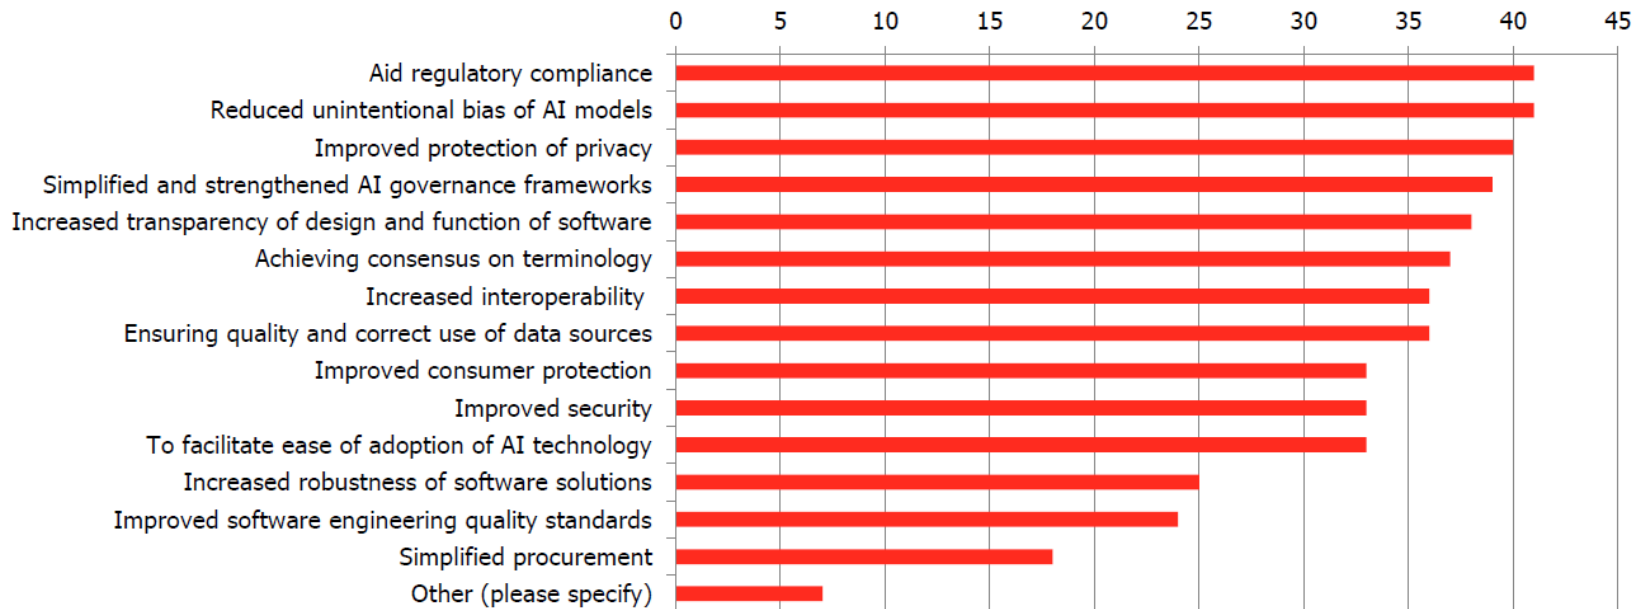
0 5 10 15 20 25 30 35 40 45

Aid regulatory compliance
Reduced unintentional bias of AI models
Improved protection of privacy
Simplified and strengthened AI governance frameworks
Increased transparency of design and function of software
Achieving consensus on terminology
Increased interoperability
Ensuring quality and correct use of data sources
Improved consumer protection
Improved security
To facilitate ease of adoption of AI technology
Increased robustness of software solutions
Improved software engineering quality standards
Simplified procurement
Other (please specify)